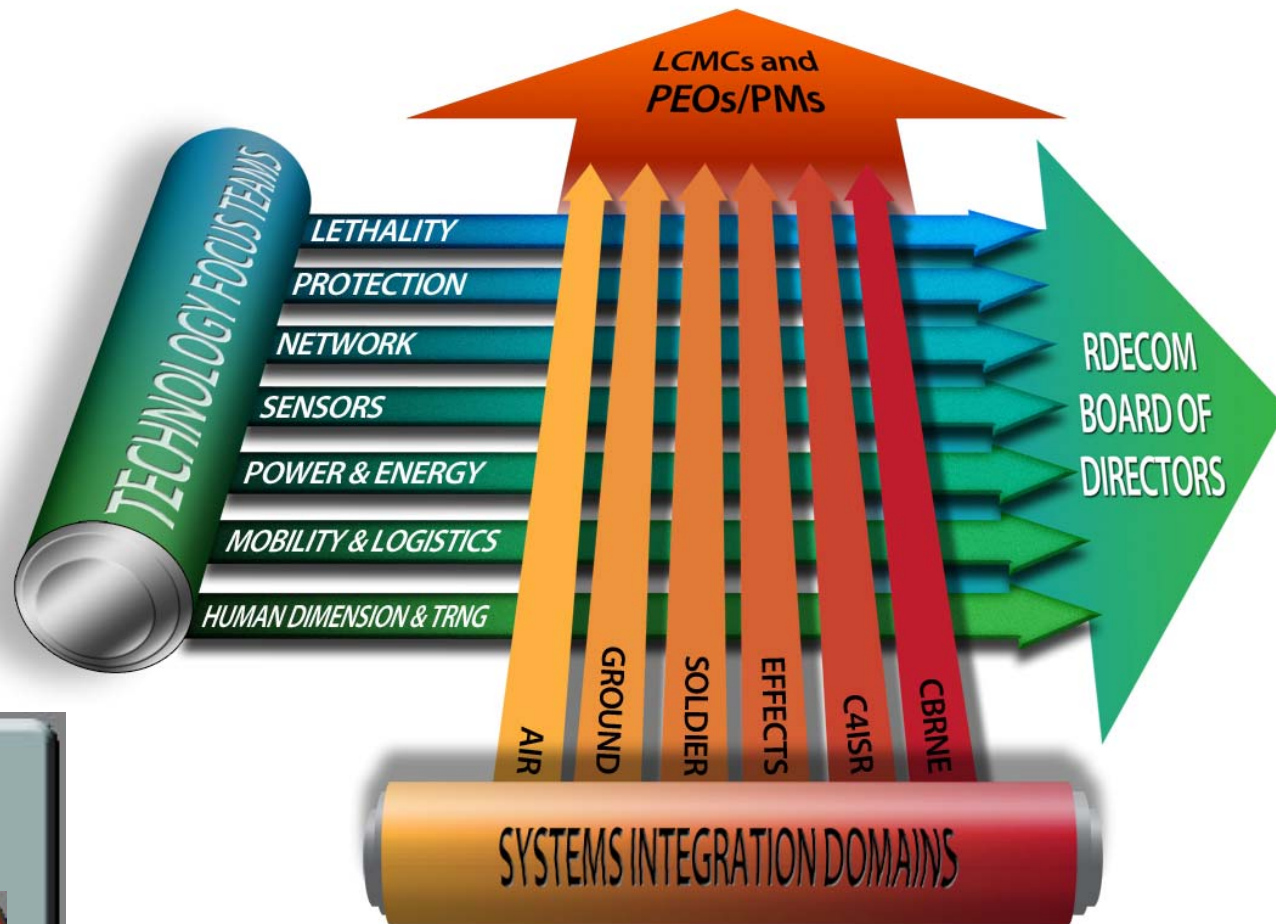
LCMCs and PEOs/PMs

TECHNOLOGY FOCUS TEAMS

LETHALITY
PROTECTION
NETWORK
SENSORS
POWER & ENERGY
MOBILITY & LOGISTICS
HUMAN DIMENSION & TRNG

RDECOM BOARD OF DIRECTORS

AIR
GROUND
SOLDIER
EFFECTS
C4ISR
CBRNE

SYSTEMS INTEGRATION DOMAINS